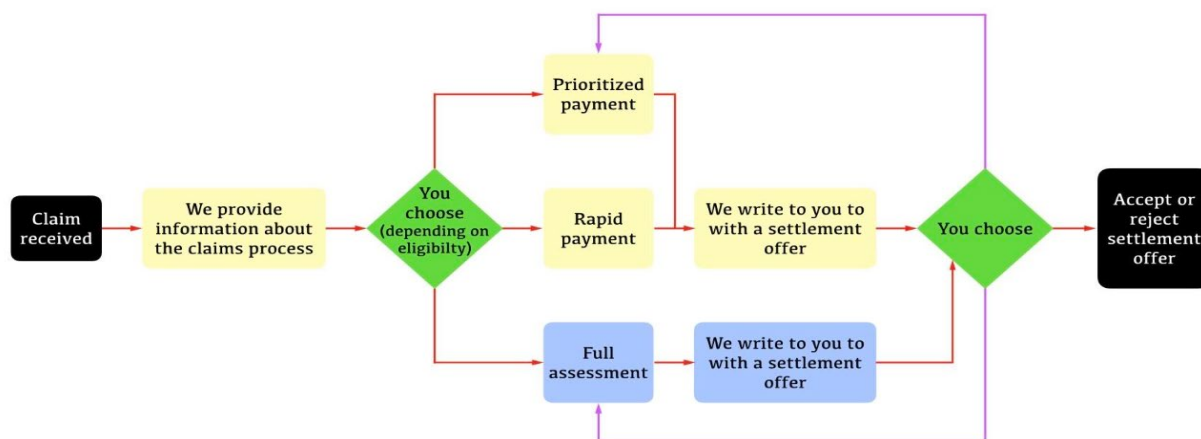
Claim received

We provide information about the claims process

You choose (depending on eligibilty)

Prioritized payment

Rapid payment

Full assessment

We write to you to with a settlement offer

We write to you to with a settlement offer

You choose

Accept or reject settlement offer